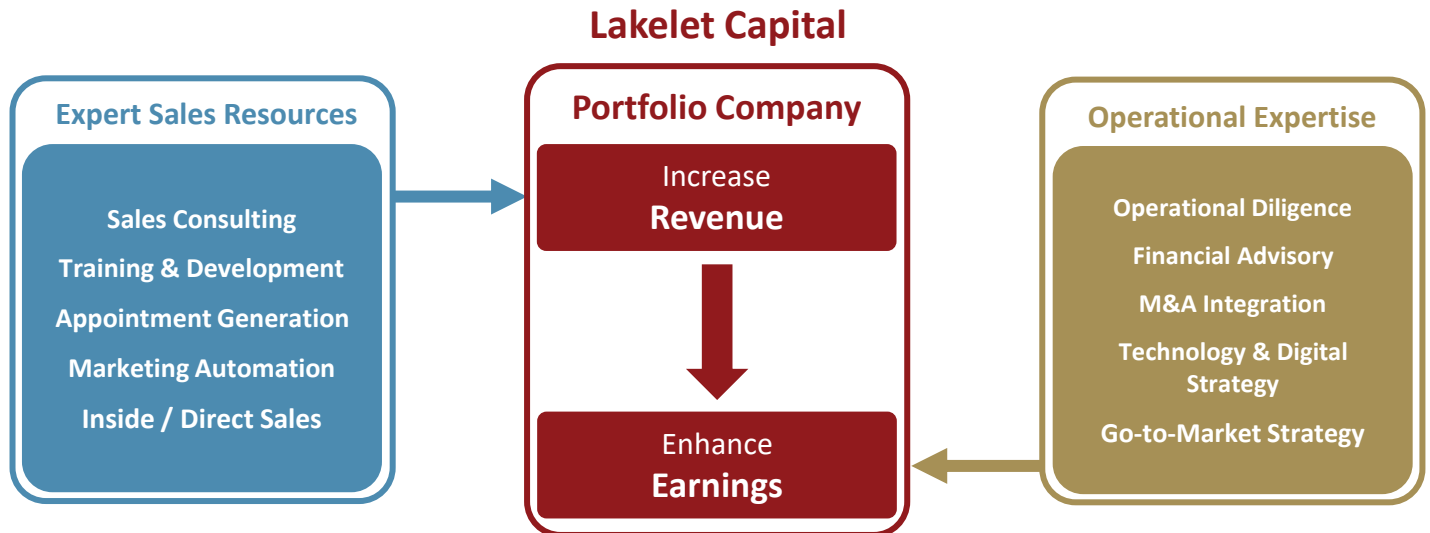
Lakelet Capital

Expert Sales Resources

Sales Consulting
Training & Development
Appointment Generation
Marketing Automation
Inside / Direct Sales

Portfolio Company

Increase
Revenue

Enhance
Earnings

Operational Expertise

Operational Diligence
Financial Advisory
M&A Integration
Technology & Digital Strategy
Go-to-Market Strategy